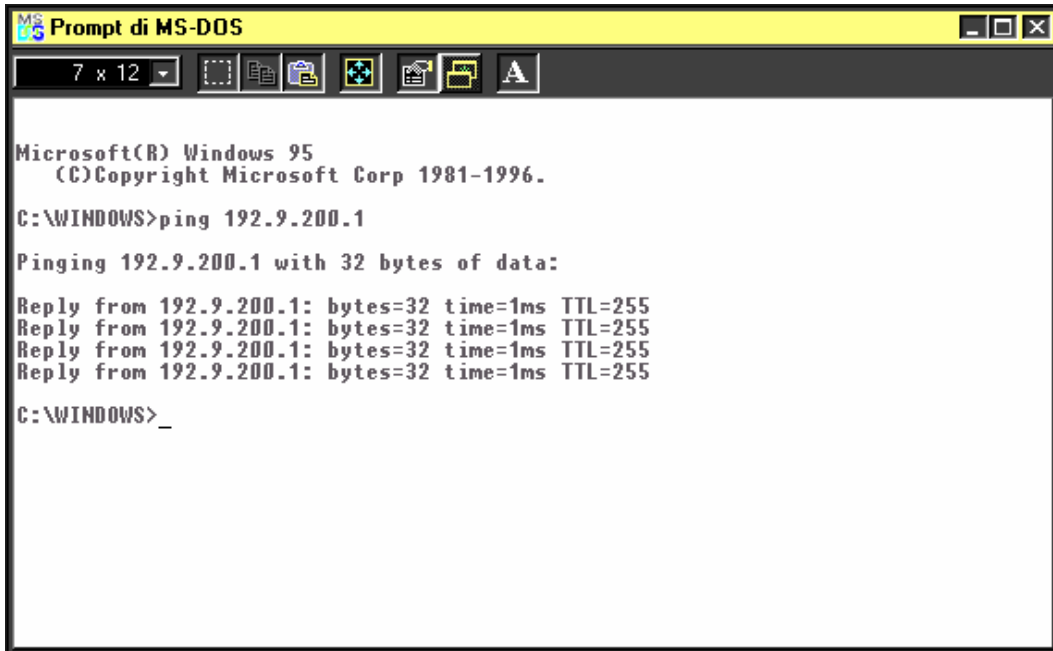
Prompt di MS-DOS

7 x 12

A

Microsoft(R) Windows 95
(C)Copyright Microsoft Corp 1981-1996.

C:\WINDOWS>ping 192.9.200.1

Pinging 192.9.200.1 with 32 bytes of data:

Reply from 192.9.200.1: bytes=32 time=1ms TTL=255
Reply from 192.9.200.1: bytes=32 time=1ms TTL=255
Reply from 192.9.200.1: bytes=32 time=1ms TTL=255
Reply from 192.9.200.1: bytes=32 time=1ms TTL=255

C:\WINDOWS>_